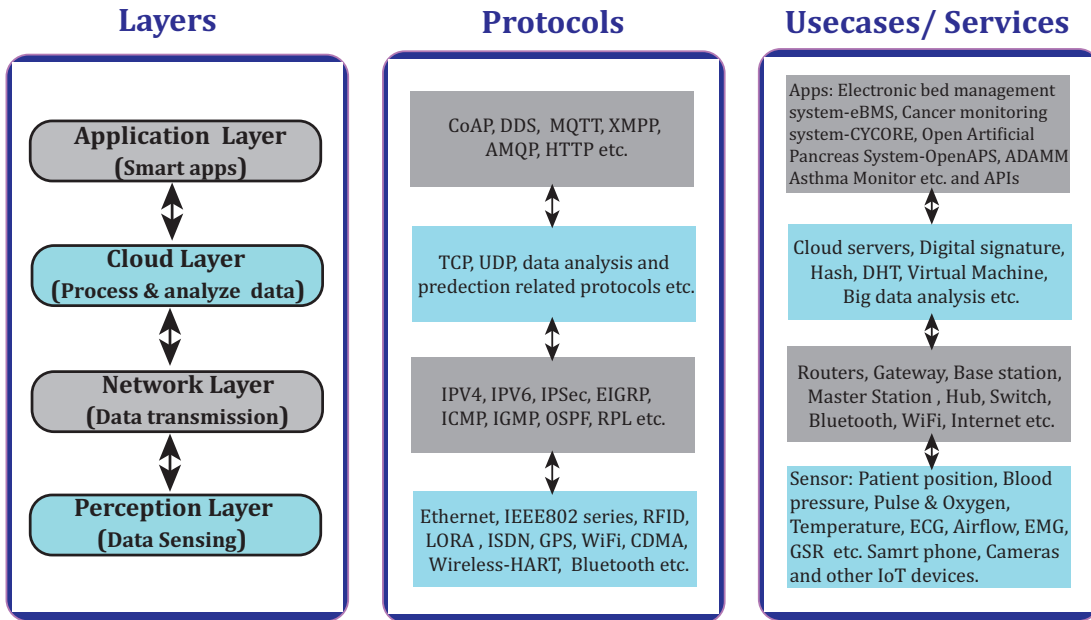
Layers

Application Layer
(Smart apps)

Cloud Layer
(Process & analyze data)

Network Layer
(Data transmission)

Perception Layer
(Data Sensing)

Protocols

CoAP, DDS, MQTT, XMPP, AMQP, HTTP etc.

TCP, UDP, data analysis and predection related protocols etc.

IPV4, IPV6, IPSec, EIGRP, ICMP, IGMP, OSPF, RPL etc.

Ethernet, IEEE802 series, RFID, LORA , ISDN, GPS, WiFi, CDMA, Wireless-HART, Bluetooth etc.

Usecases/ Services

Apps: Electronic bed management system-eBMS, Cancer monitoring system-CYCORE, Open Artificial Pancreas System-OpenAPS, ADAMM Asthma Monitor etc. and APIs

Cloud servers, Digital signature, Hash, DHT, Virtual Machine, Big data analysis etc.

Routers, Gateway, Base station, Master Station , Hub, Switch, Bluetooth, WiFi, Internet etc.

Sensor: Patient position, Blood pressure, Pulse & Oxygen, Temperature, ECG, Airflow, EMG, GSR etc. Samrt phone, Cameras and other IoT devices.